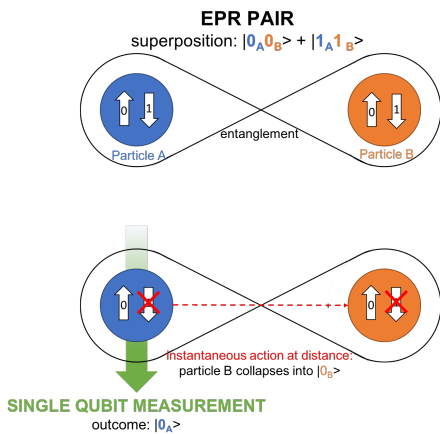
EPR PAIR
superposition: $|0_A0_B\rangle + |1_A1_B\rangle$

0 1
Particle A
entanglement
0 1
Particle B

0
Instantaneous action at distance:
particle B collapses into $|0_B\rangle$

SINGLE QUBIT MEASUREMENT
outcome: $|0_A\rangle$